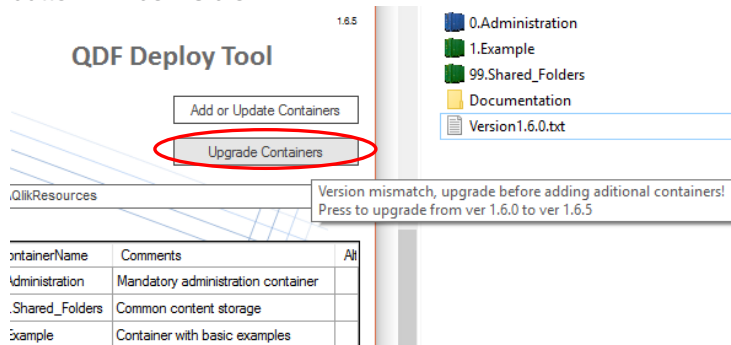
1.6.5

QDF Deploy Tool

Add or Update Containers

Upgrade Containers

QlikResources

Version mismatch, upgrade before adding aditional containers!
Press to upgrade from ver 1.6.0 to ver 1.6.5

| ontainerName | Comments | Alt |
|---|---|---|
| Administration | Mandatory administration container | |
| .Shared_Folders | Common content storage | |
| Example | Container with basic examples | |

0.Administration
1.Example
99.Shared_Folders
Documentation
Version1.6.0.txt